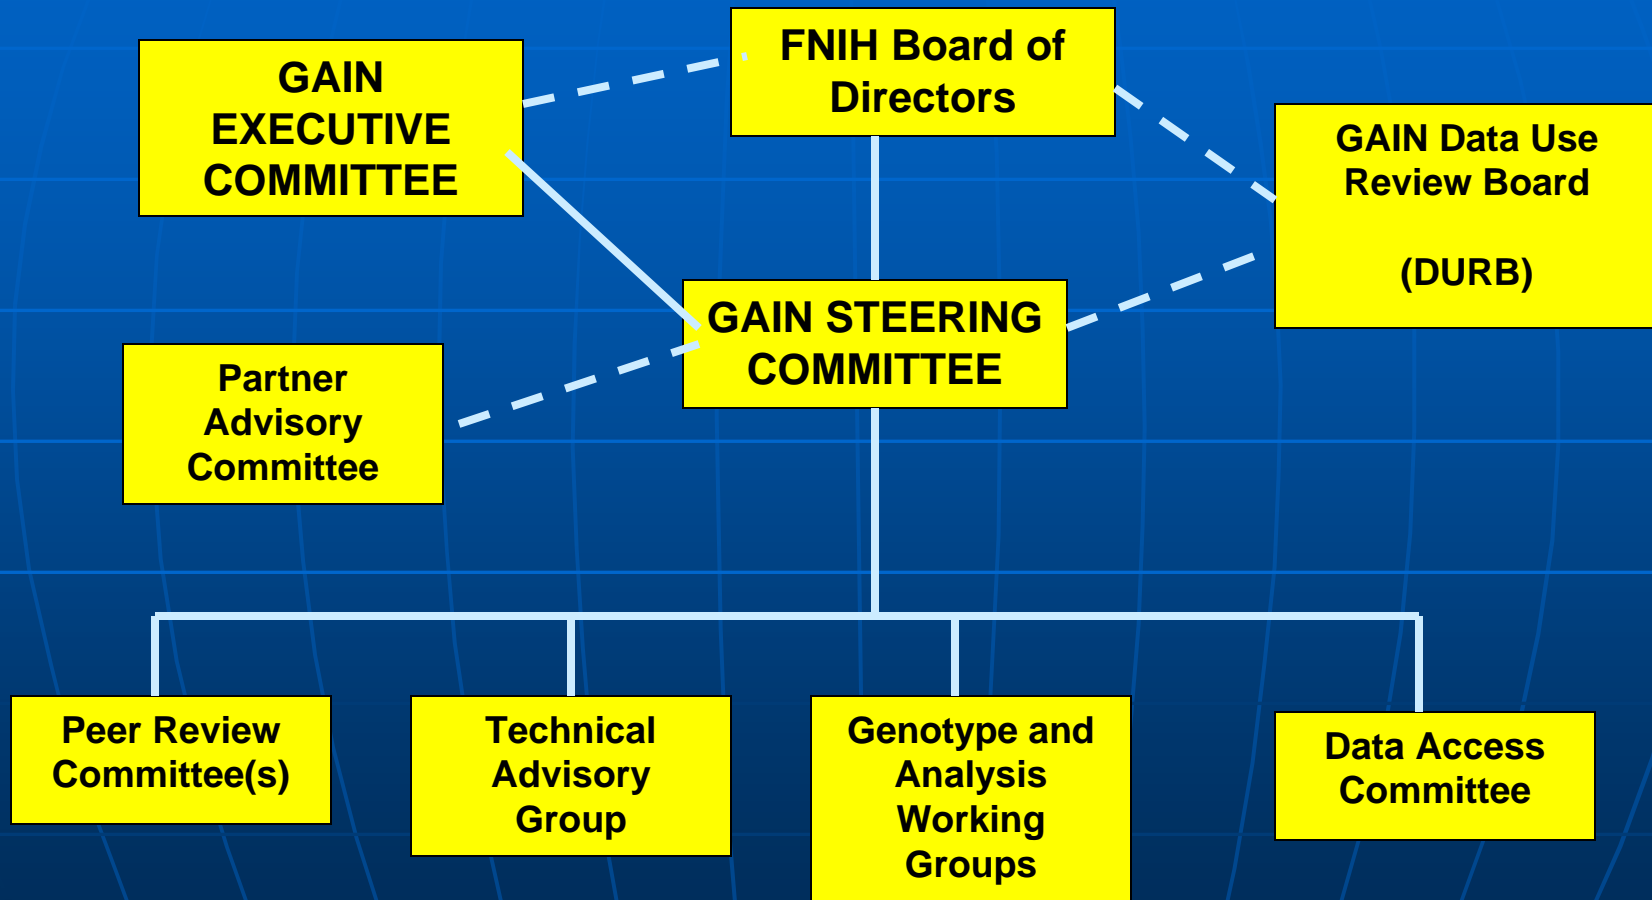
GAIN EXECUTIVE COMMITTEE

FNIH Board of Directors

GAIN Data Use Review Board

(DURB)

GAIN STEERING COMMITTEE

Partner Advisory Committee

Peer Review Committee(s)

Technical Advisory Group

Genotype and Analysis Working Groups

Data Access Committee